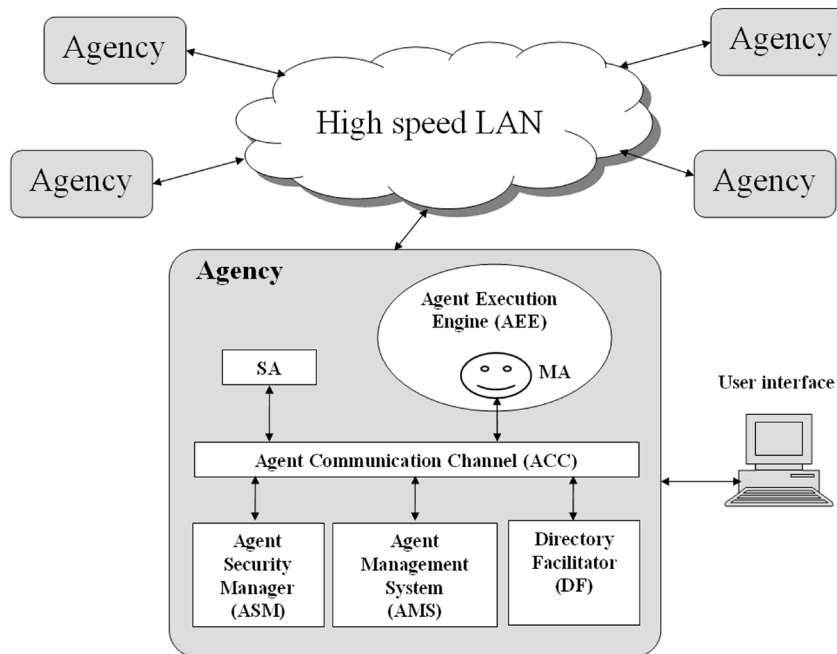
Agency

Agency

High speed LAN

Agency

Agency

Agency

Agent Execution Engine (AEE)

MA

SA

User interface

Agent Communication Channel (ACC)

Agent Security Manager (ASM)

Agent Management System (AMS)

Directory Facilitator (DF)